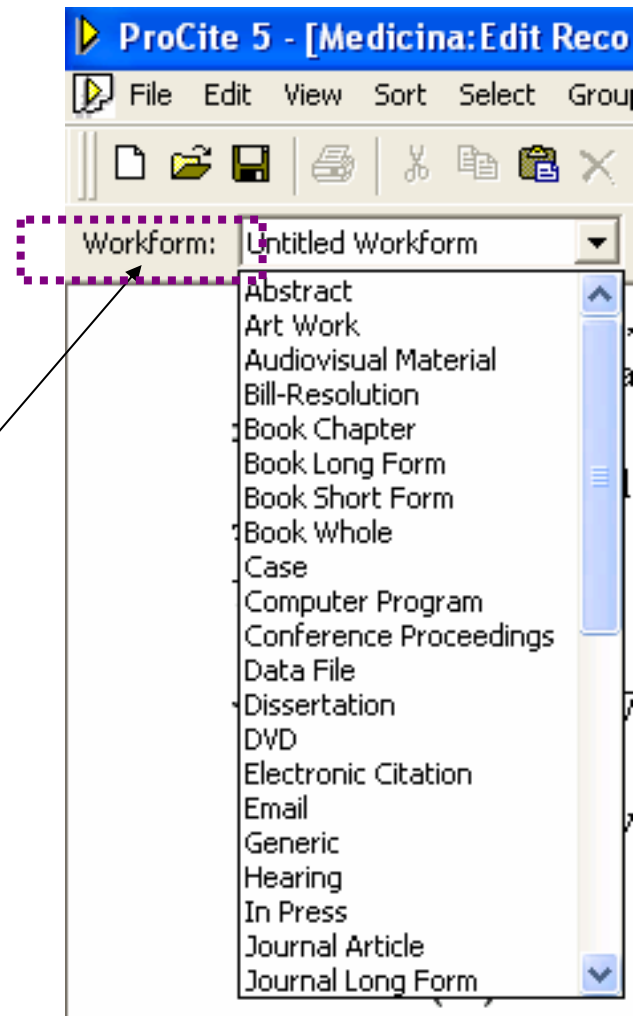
ProCite 5 - [Medicina:Edit Reco

File Edit View Sort Select Group

Workform: Untitled Workform

Abstract
Art Work
Audiovisual Material
Bill-Resolution
Book Chapter
Book Long Form
Book Short Form
Book Whole
Case
Computer Program
Conference Proceedings
Data File
Dissertation
DVD
Electronic Citation
Email
Generic
Hearing
In Press
Journal Article
Journal Long Form